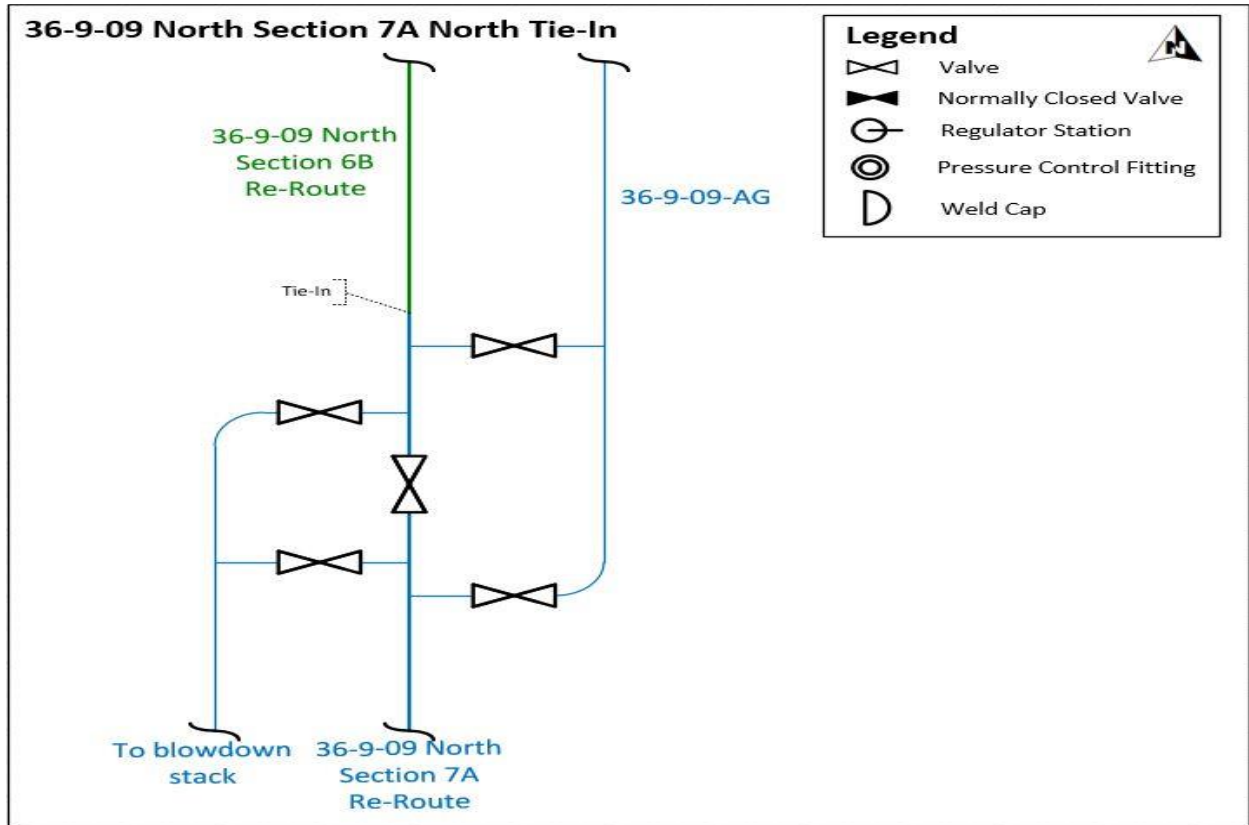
36-9-09 North Section 7A North Tie-In

Legend
Valve
Normally Closed Valve
Regulator Station
Pressure Control Fitting
Weld Cap

N

36-9-09 North Section 6B Re-Route

36-9-09-AG

Tie-In

To blowdown stack

36-9-09 North Section 7A Re-Route